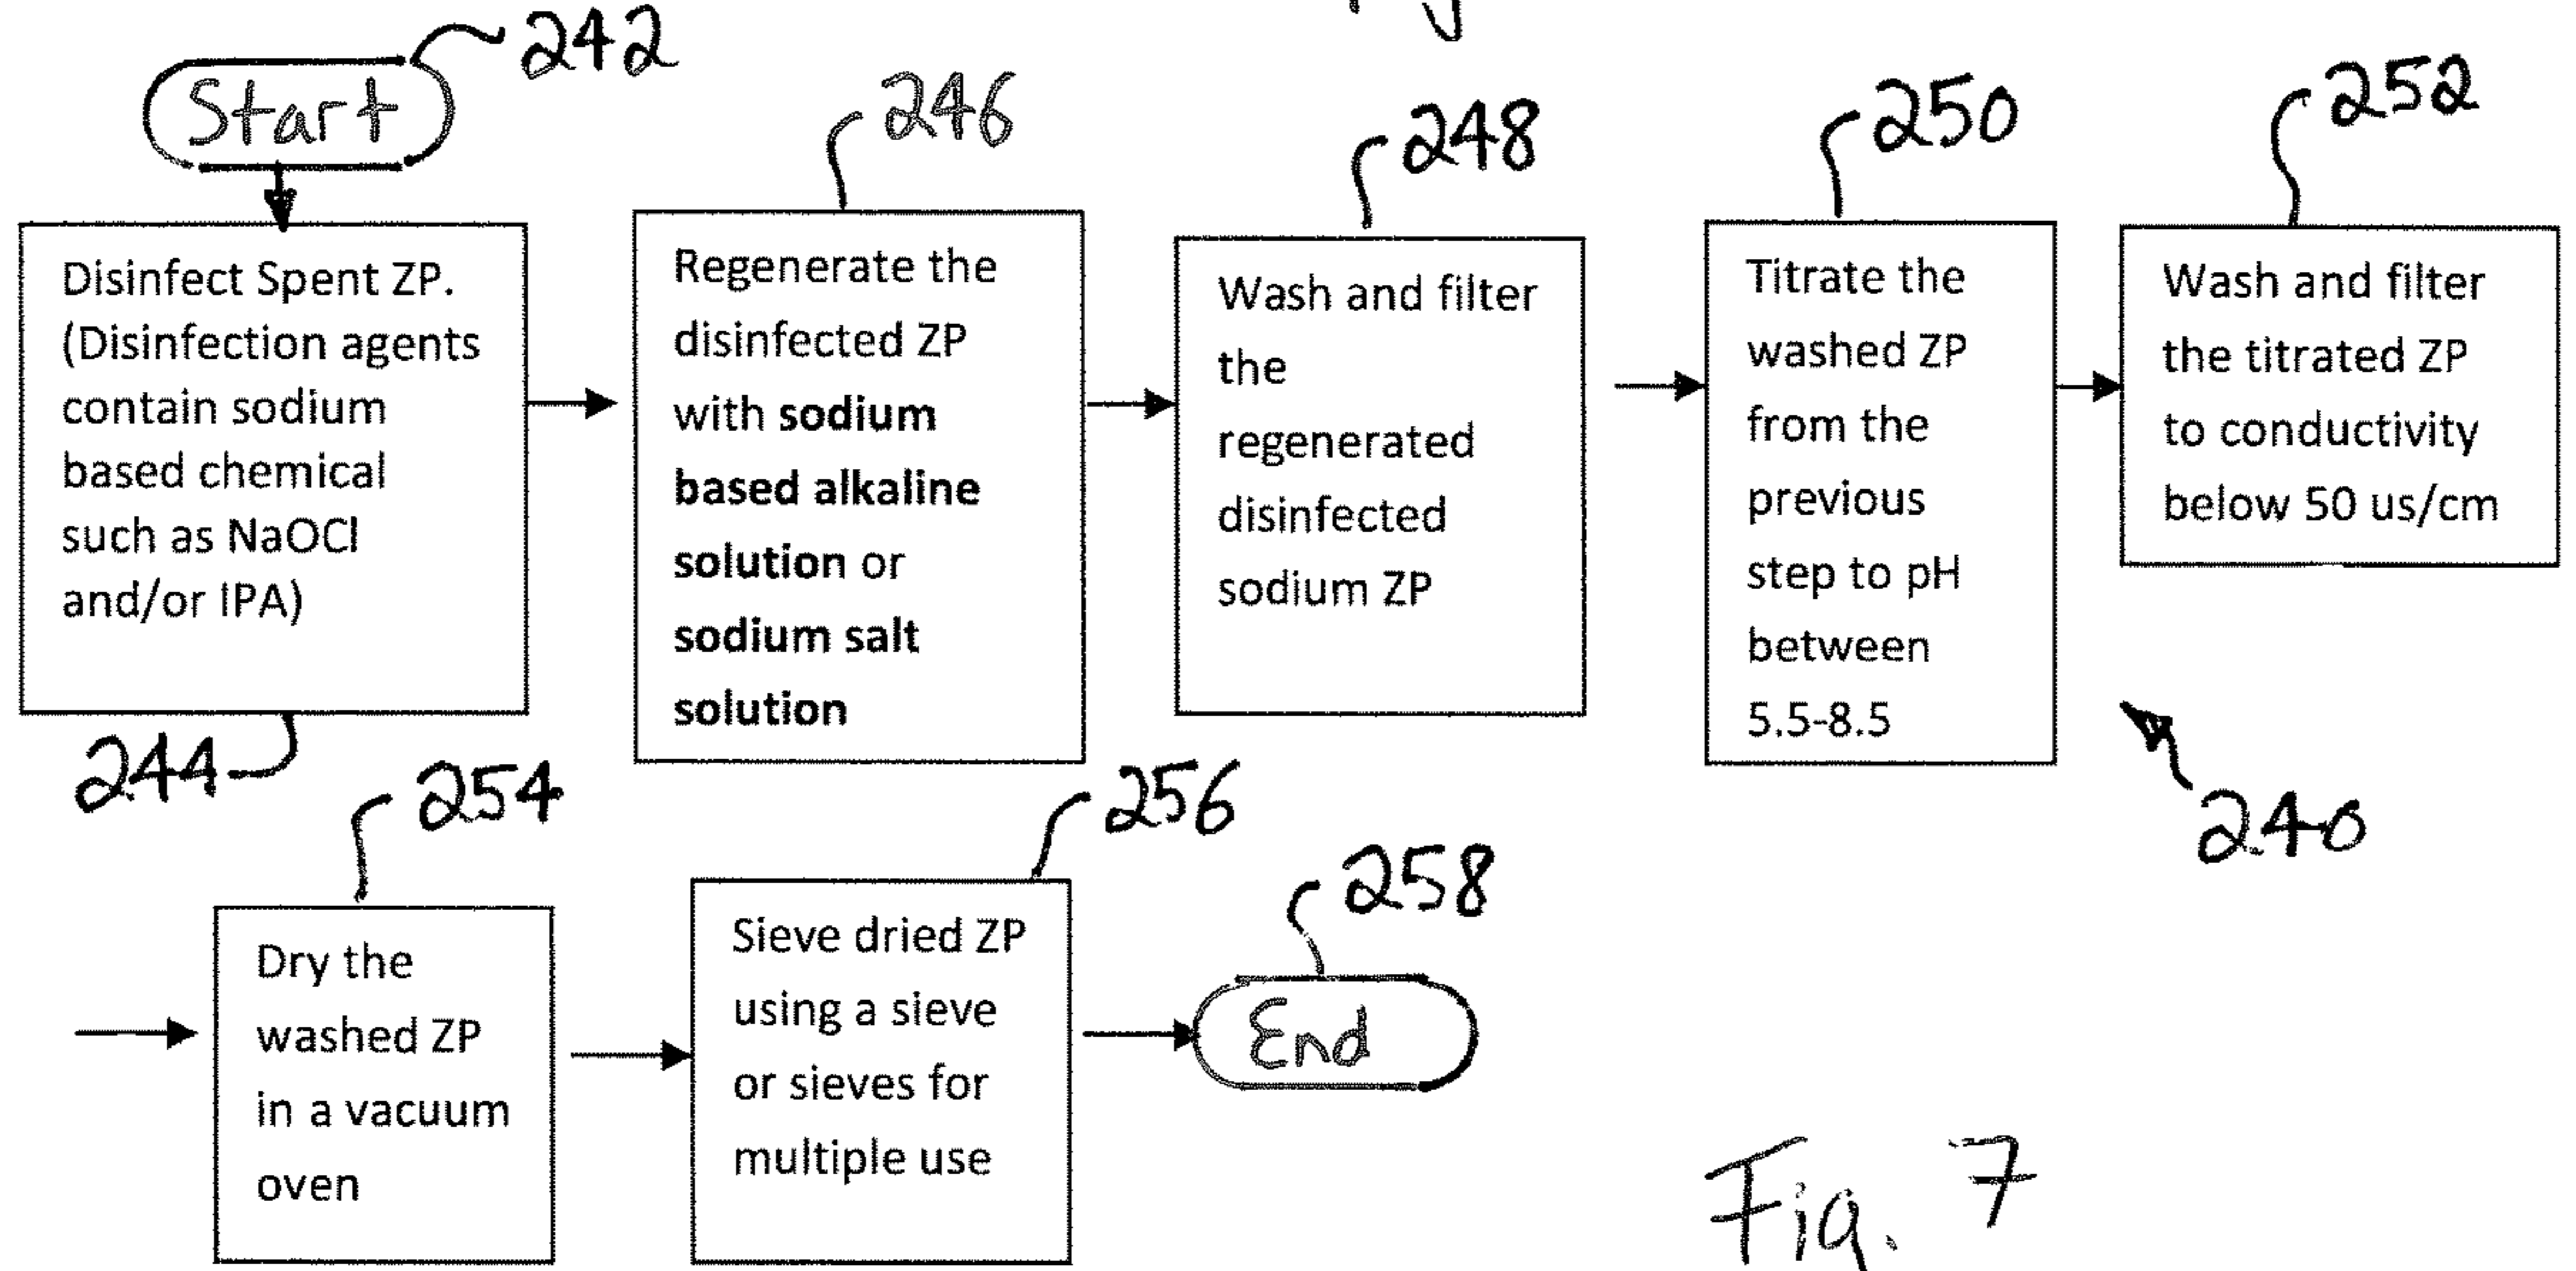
Start 242

246

248

250

252

Disinfect Spent ZP. (Disinfection agents contain sodium based chemical such as NaOCl and/or IPA)

244

Regenerate the disinfected ZP with **sodium based alkaline solution** or **sodium salt solution**

Wash and filter the regenerated disinfected sodium ZP

Titrate the washed ZP from the previous step to pH between 5.5-8.5

Wash and filter the titrated ZP to conductivity below 50 us/cm

240

254

256

258

Dry the washed ZP in a vacuum oven

Sieve dried ZP using a sieve or sieves for multiple use

End

Fig. 7